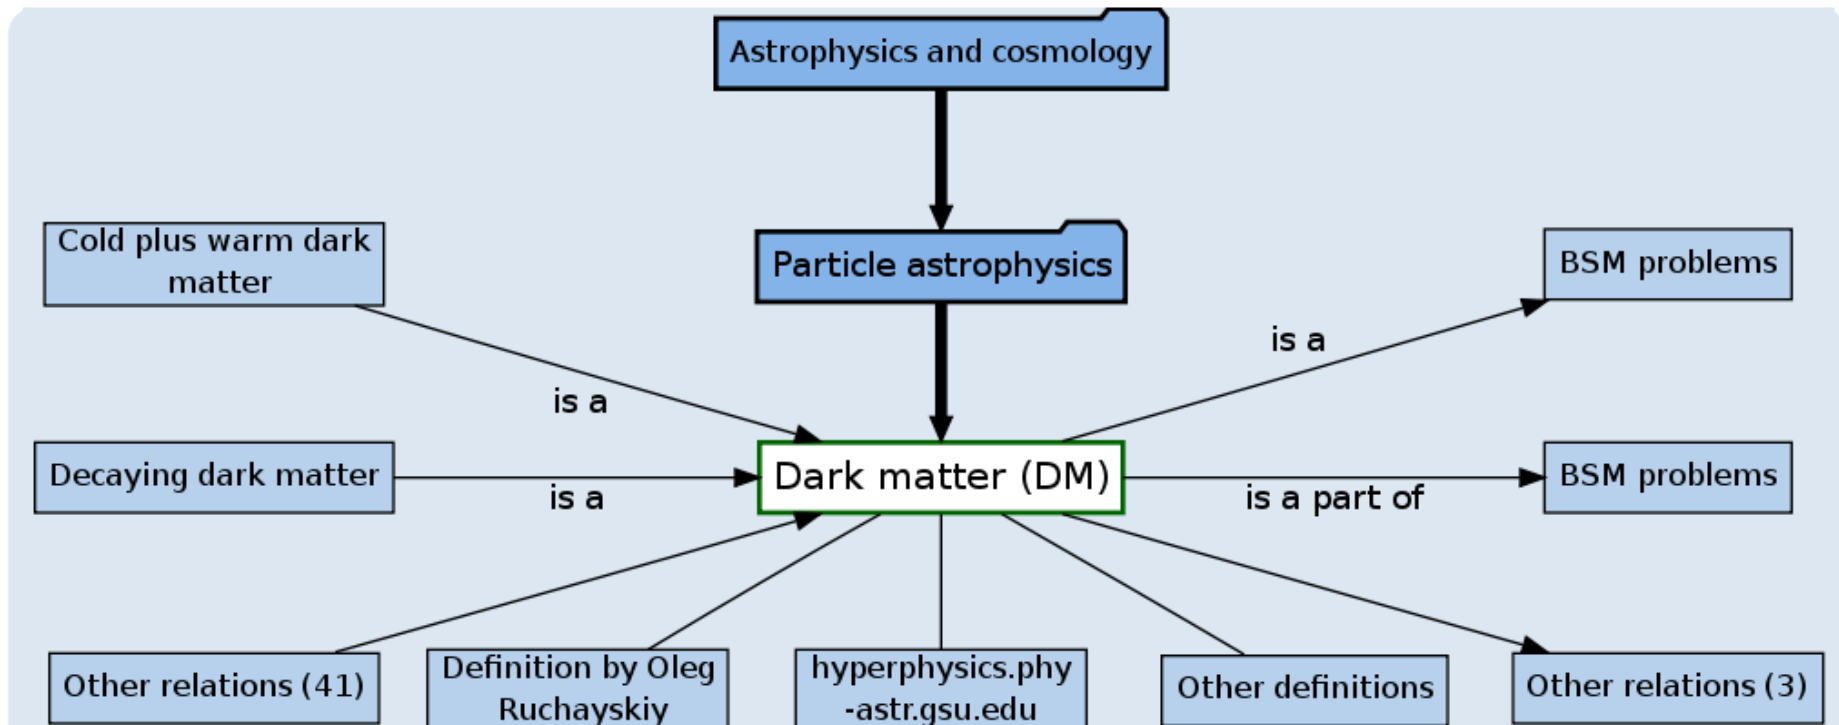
Astrophysics and cosmology

Particle astrophysics

Cold plus warm dark matter

is a

Decaying dark matter

is a

Dark matter (DM)

is a

BSM problems

is a part of

BSM problems

Other relations (41)

Definition by Oleg Ruchayskiy

hyperphysics.phy-astr.gsu.edu

Other definitions

Other relations (3)